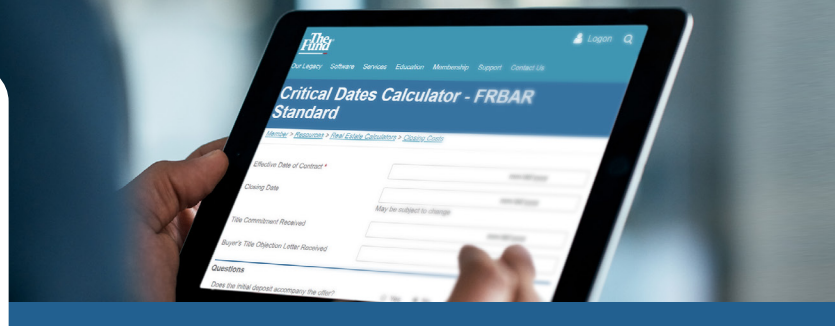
The Fund

Logon

Our Legacy Software Services Education Membership Support Contact Us

Critical Dates Calculator - FRBAR Standard

Member > Resources > Real Estate Calculators > Closing Costs

Effective Date of Contract *

mm/dd/yyyy

Closing Date

mm/dd/yyyy

May be subject to change

Title Commitment Received

mm/dd/yyyy

Buyer's Title Objection Letter Received

Questions

Does the initial deposit accompany the offer?

Yes